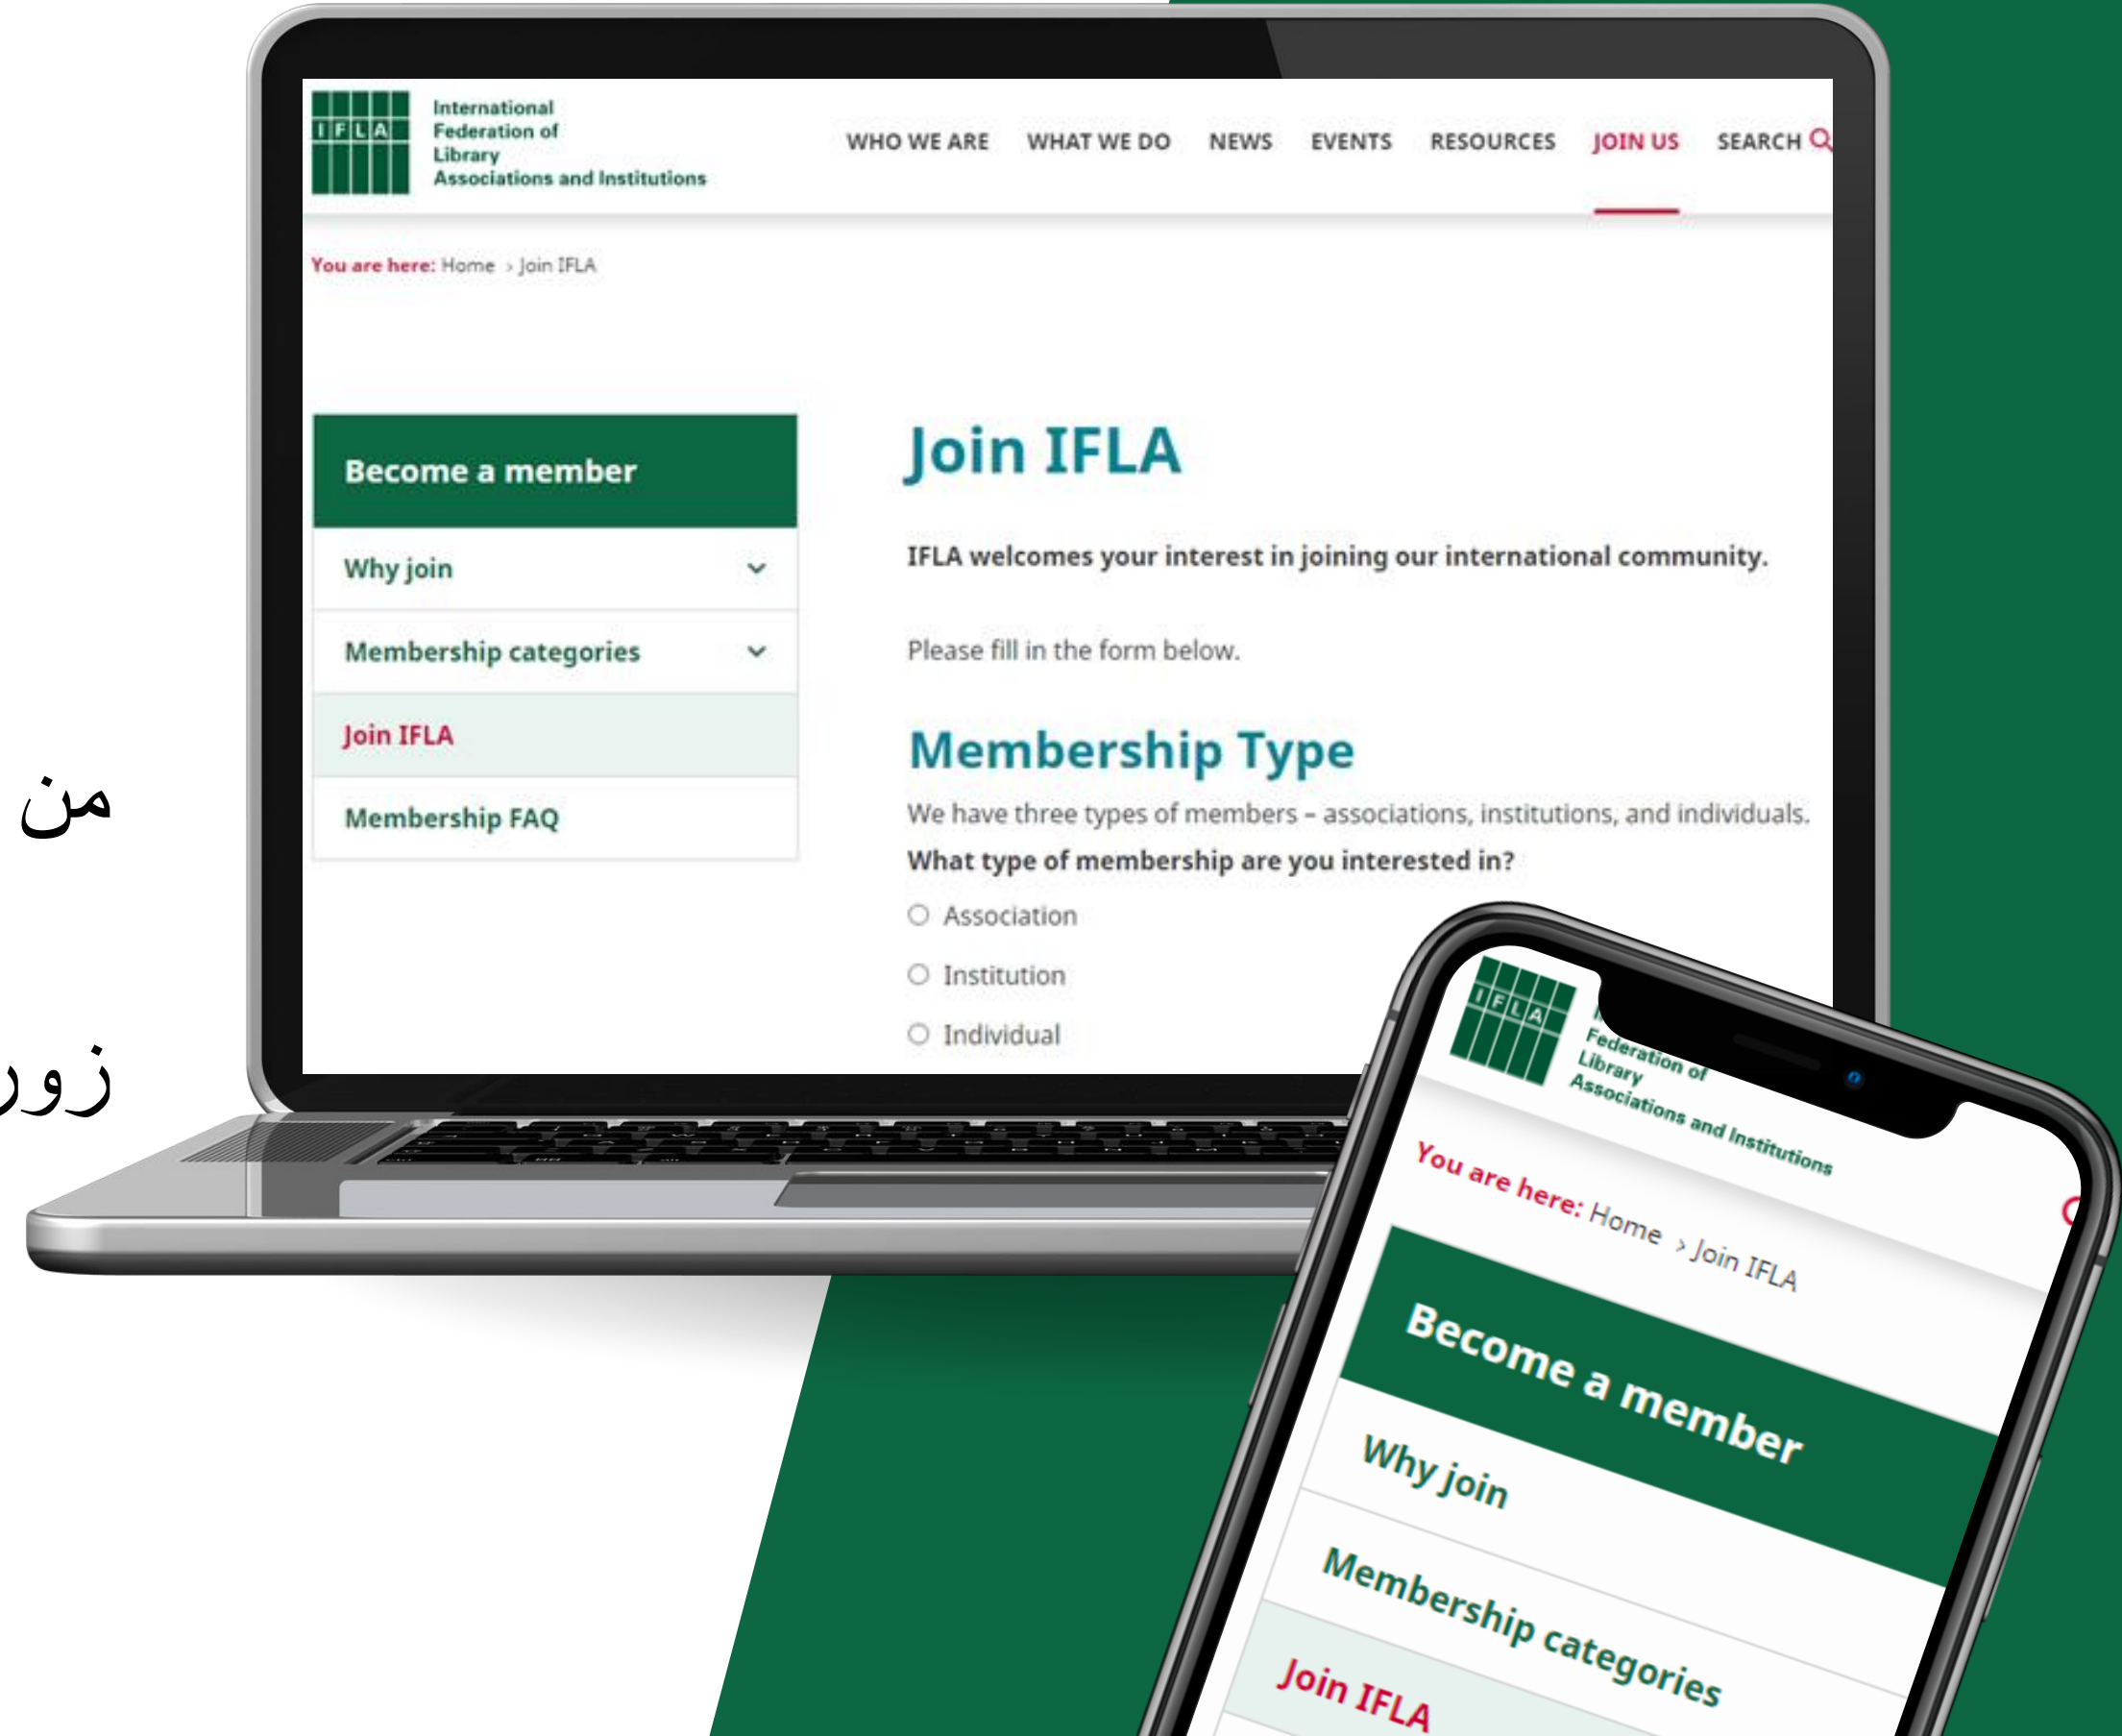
IFLA International Federation of Library Associations and Institutions

WHO WE ARE WHAT WE DO NEWS EVENTS RESOURCES JOIN US SEARCH

You are here: Home › Join IFLA

Become a member

Why join

Membership categories

Join IFLA

Membership FAQ

Join IFLA

IFLA welcomes your interest in joining our international community.

Please fill in the form below.

Membership Type

We have three types of members - associations, institutions, and individuals.

What type of membership are you interested in?

Association

Institution

Individual

من

زور

IFLA Federation of Library Associations and Institutions

You are here: Home › Join IFLA

Become a member

Why join

Membership categories

Join IFLA